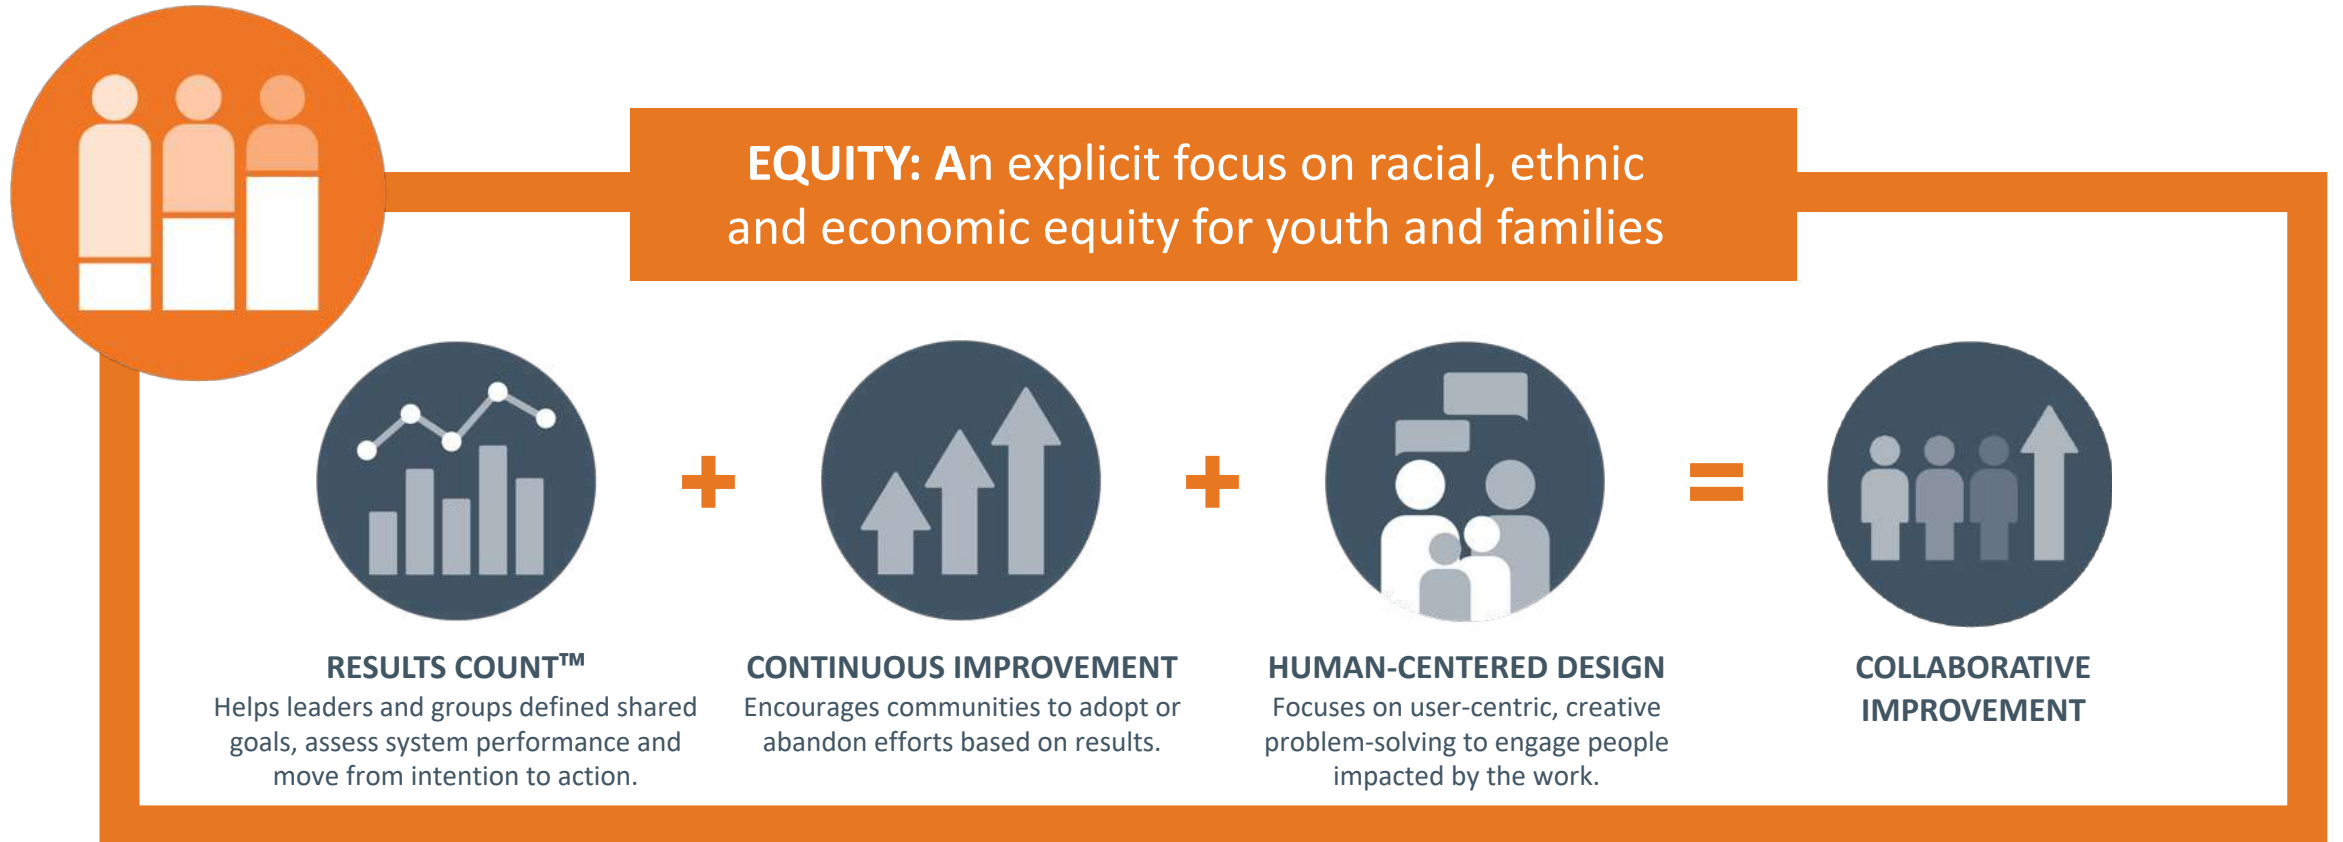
**EQUITY: A**n explicit focus on racial, ethnic and economic equity for youth and families

+

+

=

RESULTS COUNT™
Helps leaders and groups defined shared goals, assess system performance and move from intention to action.

CONTINUOUS IMPROVEMENT
Encourages communities to adopt or abandon efforts based on results.

HUMAN-CENTERED DESIGN
Focuses on user-centric, creative problem-solving to engage people impacted by the work.

COLLABORATIVE IMPROVEMENT